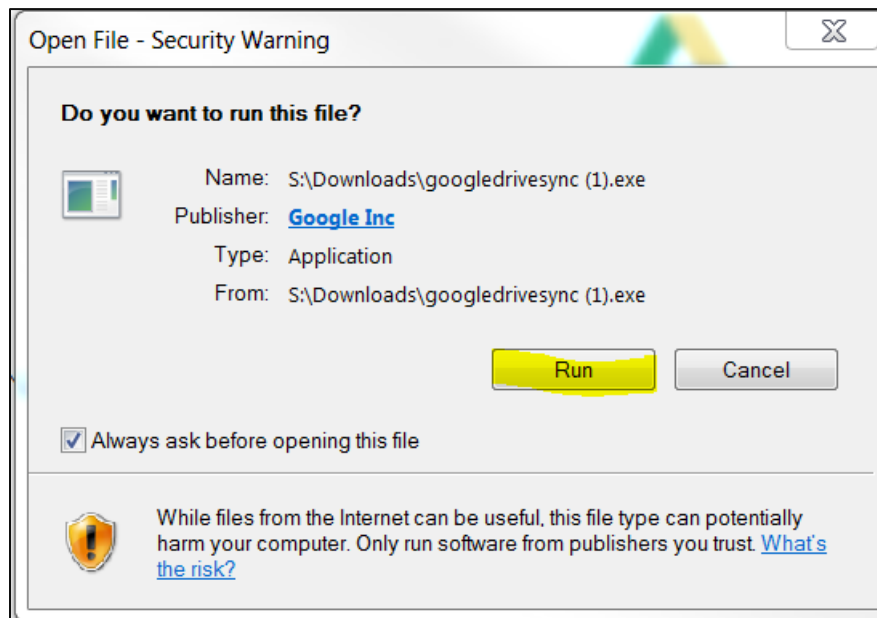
Open File - Security Warning

Do you want to run this file?

Name: S:\Downloads\googledrivesync (1).exe

Publisher: Google Inc

Type: Application

From: S:\Downloads\googledrivesync (1).exe

Run

Cancel

Always ask before opening this file

While files from the Internet can be useful, this file type can potentially harm your computer. Only run software from publishers you trust. What's the risk?